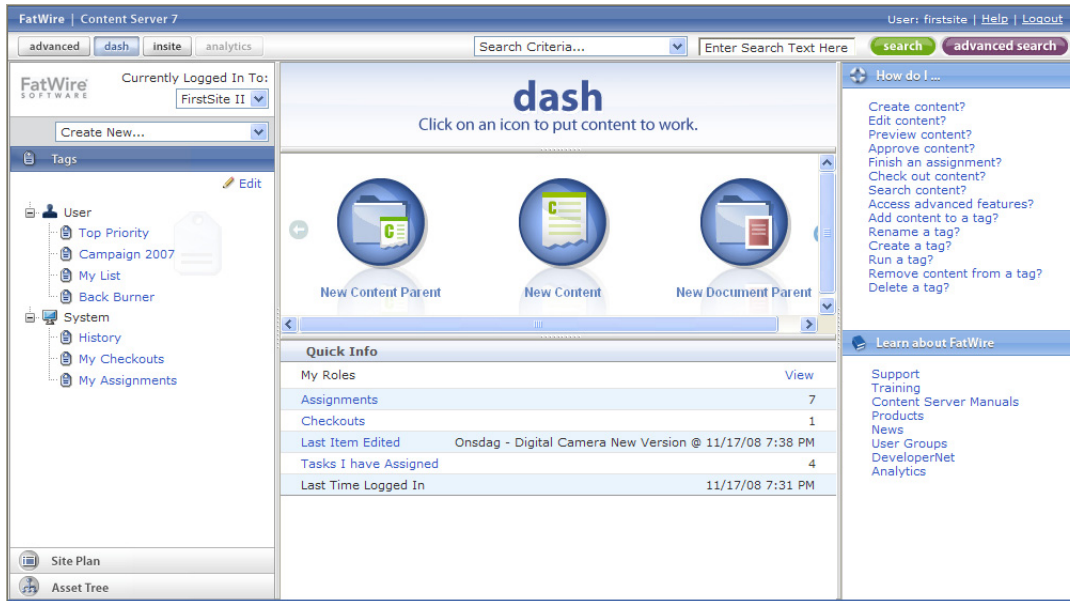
FatWire | Content Server 7

User: firstsite | Help | Logout

advanced dash insite analytics

Search Criteria...

Enter Search Text Here

search advanced search

FatWire SOFTWARE

Currently Logged In To:

FirstSite II

Create New...

Tags

Edit

User
Top Priority
Campaign 2007
My List
Back Burner
System
History
My Checkouts
My Assignments

Site Plan

Asset Tree

dash

Click on an icon to put content to work.

New Content Parent

New Content

New Document Parent

Quick Info

| | |
|---|---|
| My Roles | View |
| Assignments | 7 |
| Checkouts | 1 |
| Last Item Edited | Onsdag - Digital Camera New Version @ 11/17/08 7:38 PM |
| Tasks I have Assigned | 4 |
| Last Time Logged In | 11/17/08 7:31 PM |

How do I ...

Create content?
Edit content?
Preview content?
Approve content?
Finish an assignment?
Check out content?
Search content?
Access advanced features?
Add content to a tag?
Rename a tag?
Create a tag?
Run a tag?
Remove content from a tag?
Delete a tag?

Learn about FatWire

Support
Training
Content Server Manuals
Products
News
User Groups
DeveloperNet
Analytics